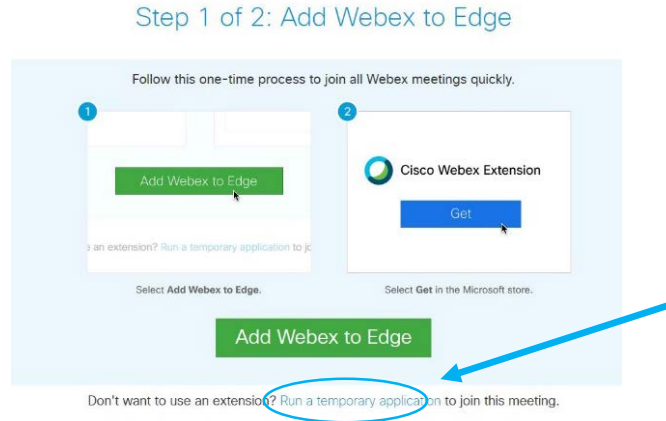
Step 1 of 2: Add Webex to Edge

Follow this one-time process to join all Webex meetings quickly.

1

Add Webex to Edge

e an extension? Run a temporary application to jo

Select **Add Webex to Edge.**

2

Cisco Webex Extension

Get

Select **Get** in the Microsoft store.

Add Webex to Edge

Don't want to use an extension? Run a temporary application to join this meeting.